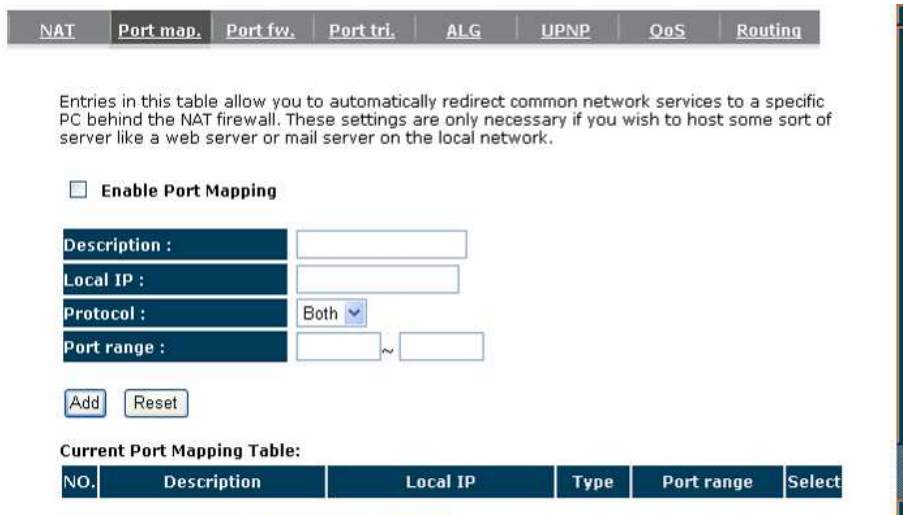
NAT | Port map. | Port fw. | Port tri. | ALG | UPNP | QoS | Routing

Entries in this table allow you to automatically redirect common network services to a specific PC behind the NAT firewall. These settings are only necessary if you wish to host some sort of server like a web server or mail server on the local network.

Enable Port Mapping

| Description : | |
|---|---|
| Local IP : | |
| Protocol : | Both |
| Port range : | ~ |

Add Reset

Current Port Mapping Table:

| NO. | Description | Local IP | Type | Port range | Select |
|---|---|---|---|---|---|